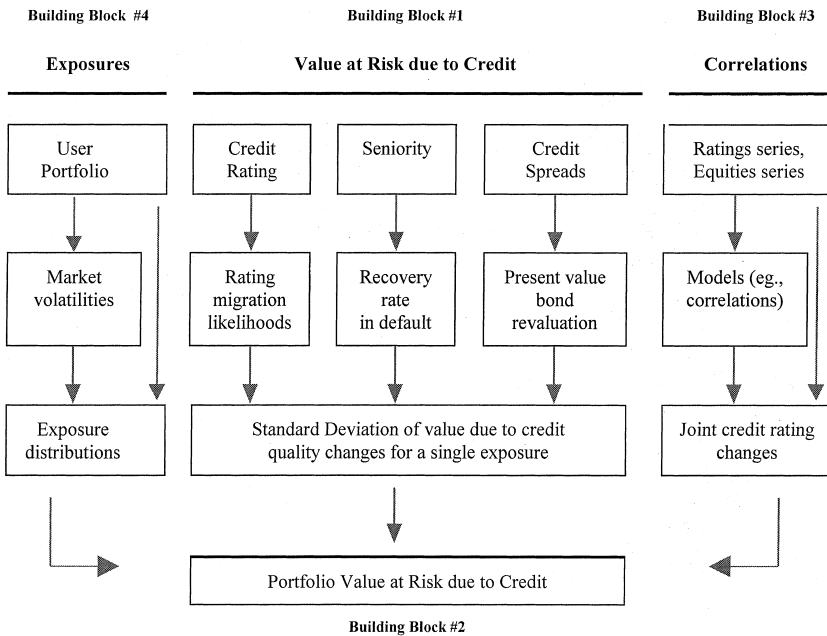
Building Block #4

Exposures

Building Block #1

Value at Risk due to Credit

Building Block #3

Correlations

User Portfolio

Credit Rating

Seniority

Credit Spreads

Ratings series, Equities series

Market volatilities

Rating migration likelihoods

Recovery rate in default

Present value bond revaluation

Models (eg., correlations)

Exposure distributions

Standard Deviation of value due to credit quality changes for a single exposure

Joint credit rating changes

Portfolio Value at Risk due to Credit

Building Block #2